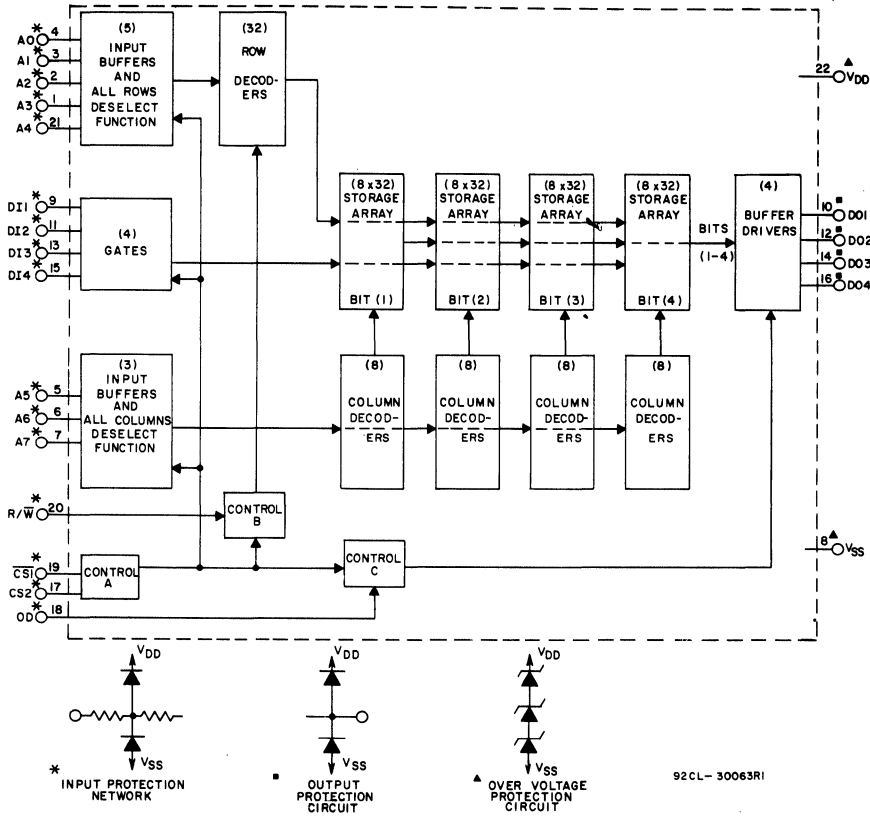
* A0 4
* A1 3
* A2 2
* A3 1
* A4 21

(5) INPUT BUFFERS AND ALL ROWS DESELECT FUNCTION

(32) ROW DECODERS

22 ▲ $V_{DD}$

* DI1 9
* DI2 11
* DI3 13
* DI4 15

(4) GATES

(8 x32) STORAGE ARRAY BIT (1)

(8 x32) STORAGE ARRAY BIT (2)

(8 x32) STORAGE ARRAY BIT (3)

(8 x32) STORAGE ARRAY BIT (4)

BITS (1-4)

(4) BUFFER DRIVERS

10 ■ DO1
12 ■ DO2
14 ■ DO3
16 ■ DO4

* A5 5
* A6 6
* A7 7

(3) INPUT BUFFERS AND ALL COLUMNS DESELECT FUNCTION

(8) COLUMN DECODERS

(8) COLUMN DECODERS

(8) COLUMN DECODERS

(8) COLUMN DECODERS

* $R/\overline{W}$ 20

CONTROL B

8 ▲ $V_{SS}$

* $\overline{CS1}$ 19
* CS2 17
* OD 18

CONTROL A

CONTROL C

$V_{DD}$
$V_{SS}$
* INPUT PROTECTION NETWORK

$V_{DD}$
$V_{SS}$
■ OUTPUT PROTECTION CIRCUIT

$V_{DD}$
$V_{SS}$
▲ OVER VOLTAGE PROTECTION CIRCUIT

92CL-30063R1